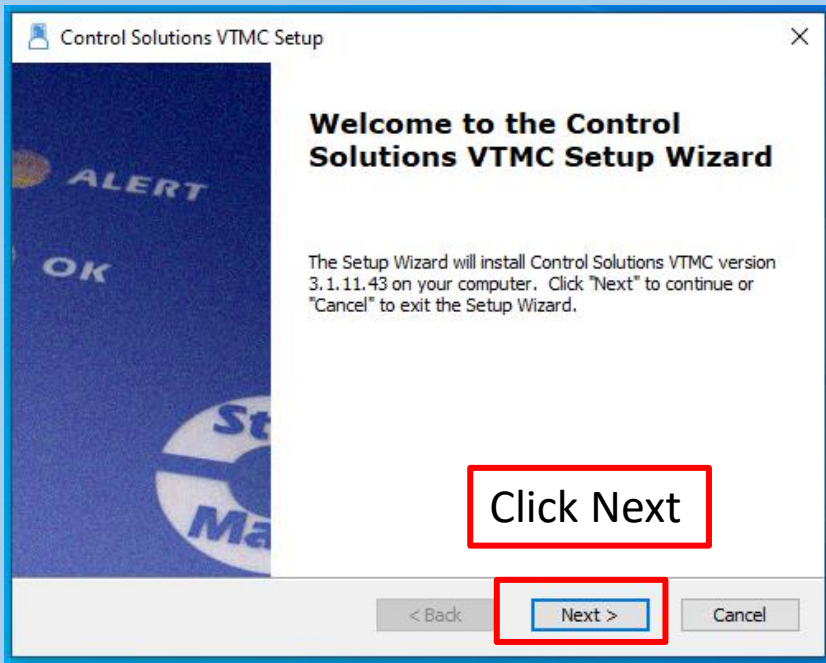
Control Solutions VTMC Setup

×

ALERT

OK

St

Ma

Welcome to the Control Solutions VTMC Setup Wizard

The Setup Wizard will install Control Solutions VTMC version 3.1.11.43 on your computer. Click "Next" to continue or "Cancel" to exit the Setup Wizard.

Click Next

< Back

Next >

Cancel